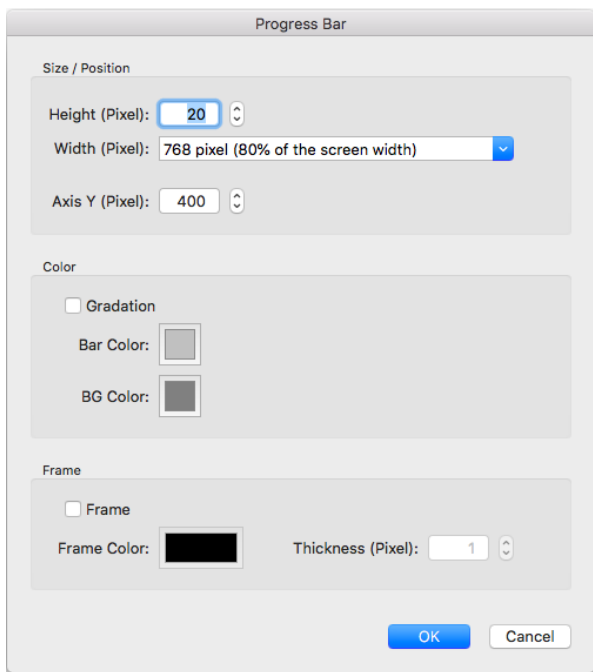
Progress Bar

Size / Position

Height (Pixel): 20

Width (Pixel): 768 pixel (80% of the screen width)

Axis Y (Pixel): 400

Color

Gradation

Bar Color:

BG Color:

Frame

Frame

Frame Color:

Thickness (Pixel): 1

OK

Cancel